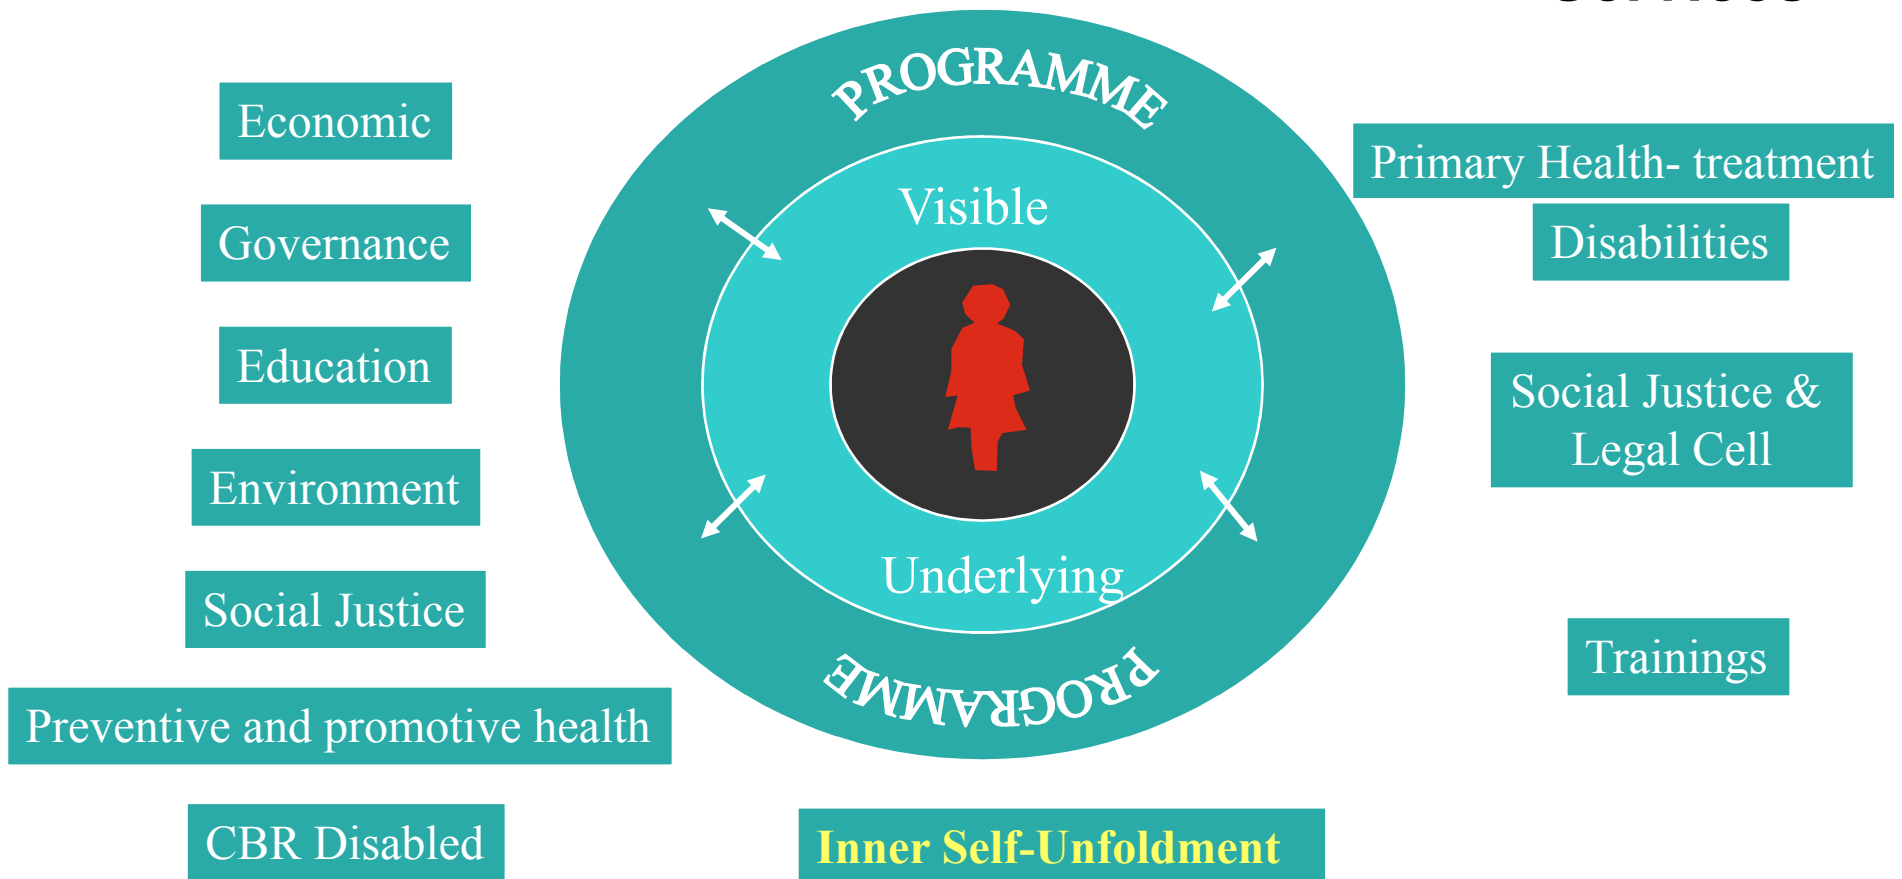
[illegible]

Economic

Governance

Education

Environment

Social Justice

Preventive and promotive health

CBR Disabled

PROGRAMME

Visible

Underlying

PROGRAMME

Inner Self-Unfoldment

Primary Health- treatment

Disabilities

Social Justice & Legal Cell

Trainings